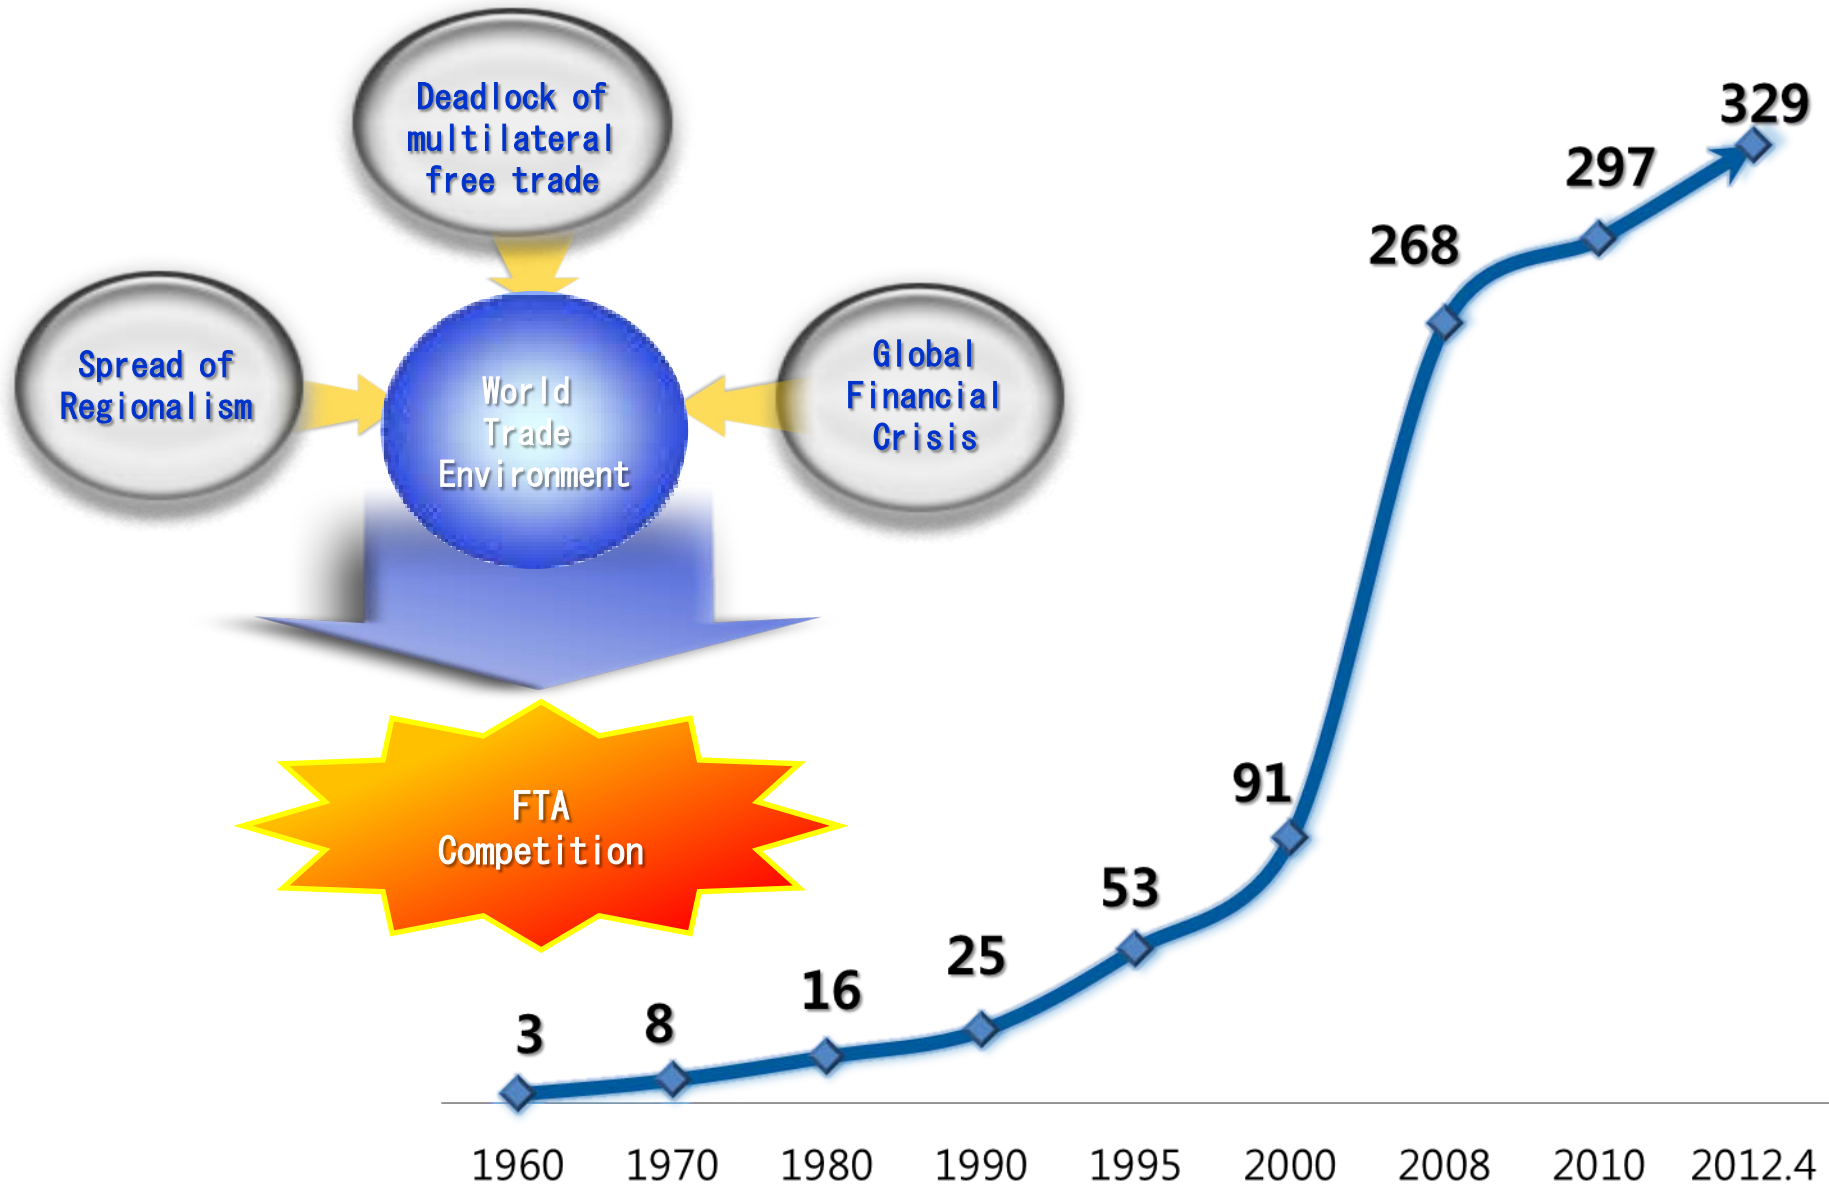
Deadlock of multilateral free trade

Spread of Regionalism

World Trade Environment

Global Financial Crisis

FTA Competition

3
8
16
25
53
91
268
297
329

1960 1970 1980 1990 1995 2000 2008 2010 2012.4